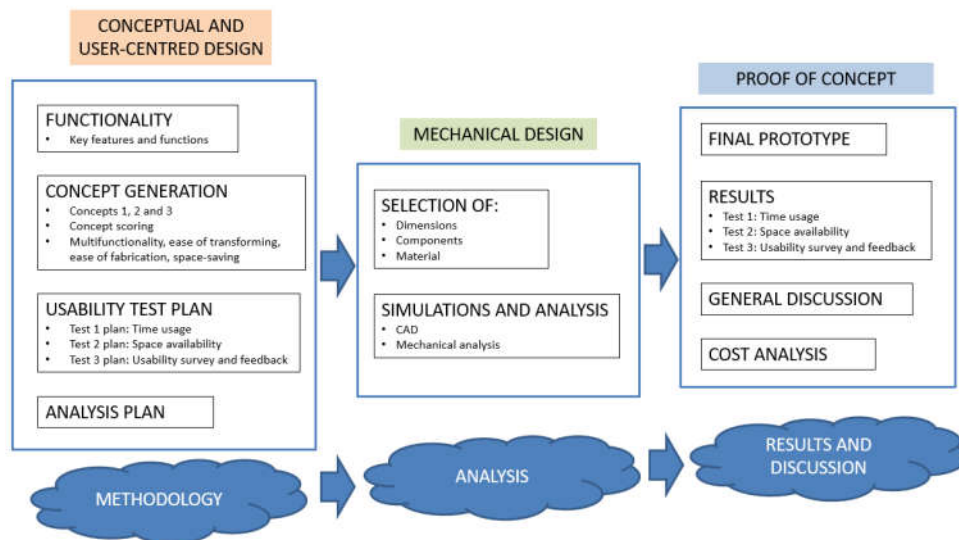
CONCEPTUAL AND USER-CENTRED DESIGN

FUNCTIONALITY
• Key features and functions

CONCEPT GENERATION
• Concepts 1, 2 and 3
• Concept scoring
• Multifunctionality, ease of transforming, ease of fabrication, space-saving

USABILITY TEST PLAN
• Test 1 plan: Time usage
• Test 2 plan: Space availability
• Test 3 plan: Usability survey and feedback

ANALYSIS PLAN

METHODOLOGY

MECHANICAL DESIGN

SELECTION OF:
• Dimensions
• Components
• Material

SIMULATIONS AND ANALYSIS
• CAD
• Mechanical analysis

ANALYSIS

PROOF OF CONCEPT

FINAL PROTOTYPE

RESULTS
• Test 1: Time usage
• Test 2: Space availability
• Test 3: Usability survey and feedback

GENERAL DISCUSSION

COST ANALYSIS

RESULTS AND DISCUSSION